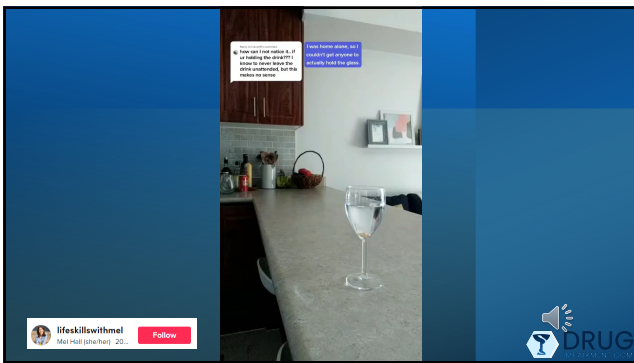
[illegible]
how can I not notice it.. if ur holding the drink?? I know to never leave the drink unattended, but this makes no sense

I was home alone, so I couldn't get anyone to actually hold the glass.

lifeskillswithmel
Mel Hall (she/her) · 20...
Follow

DRUG